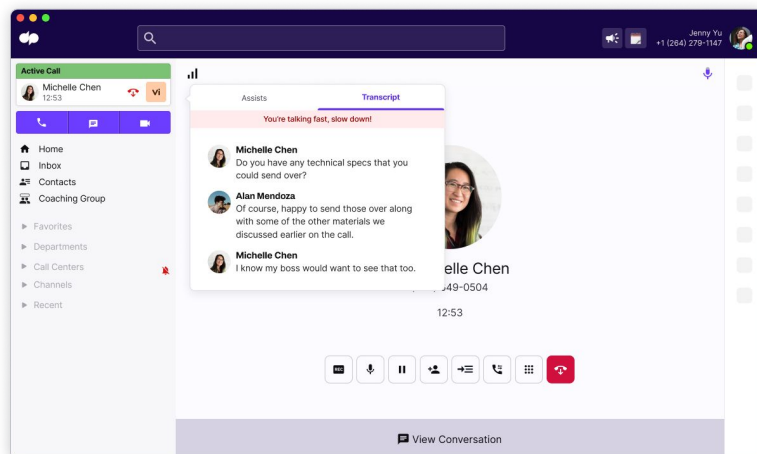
Jenny Yu
+1 (264) 279-1147

Active Call
Michelle Chen
12:53
Vi

Home
Inbox
Contacts
Coaching Group

Favorites
Departments
Call Centers
Channels
Recent

Assists
Transcript
You're talking fast, slow down!

Michelle Chen
Do you have any technical specs that you could send over?

Alan Mendoza
Of course, happy to send those over along with some of the other materials we discussed earlier on the call.

Michelle Chen
I know my boss would want to see that too.

elle Chen
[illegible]49-0504
12:53

View Conversation